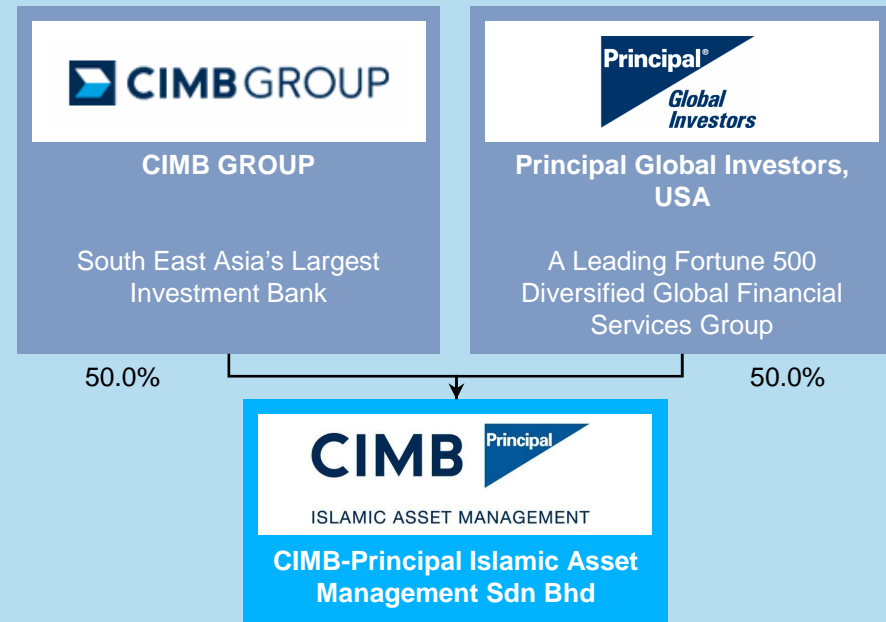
CIMB GROUP

CIMB GROUP

South East Asia's Largest Investment Bank

Principal® Global Investors

Principal Global Investors, USA

A Leading Fortune 500 Diversified Global Financial Services Group

50.0%

50.0%

CIMB Principal

ISLAMIC ASSET MANAGEMENT

CIMB-Principal Islamic Asset Management Sdn Bhd